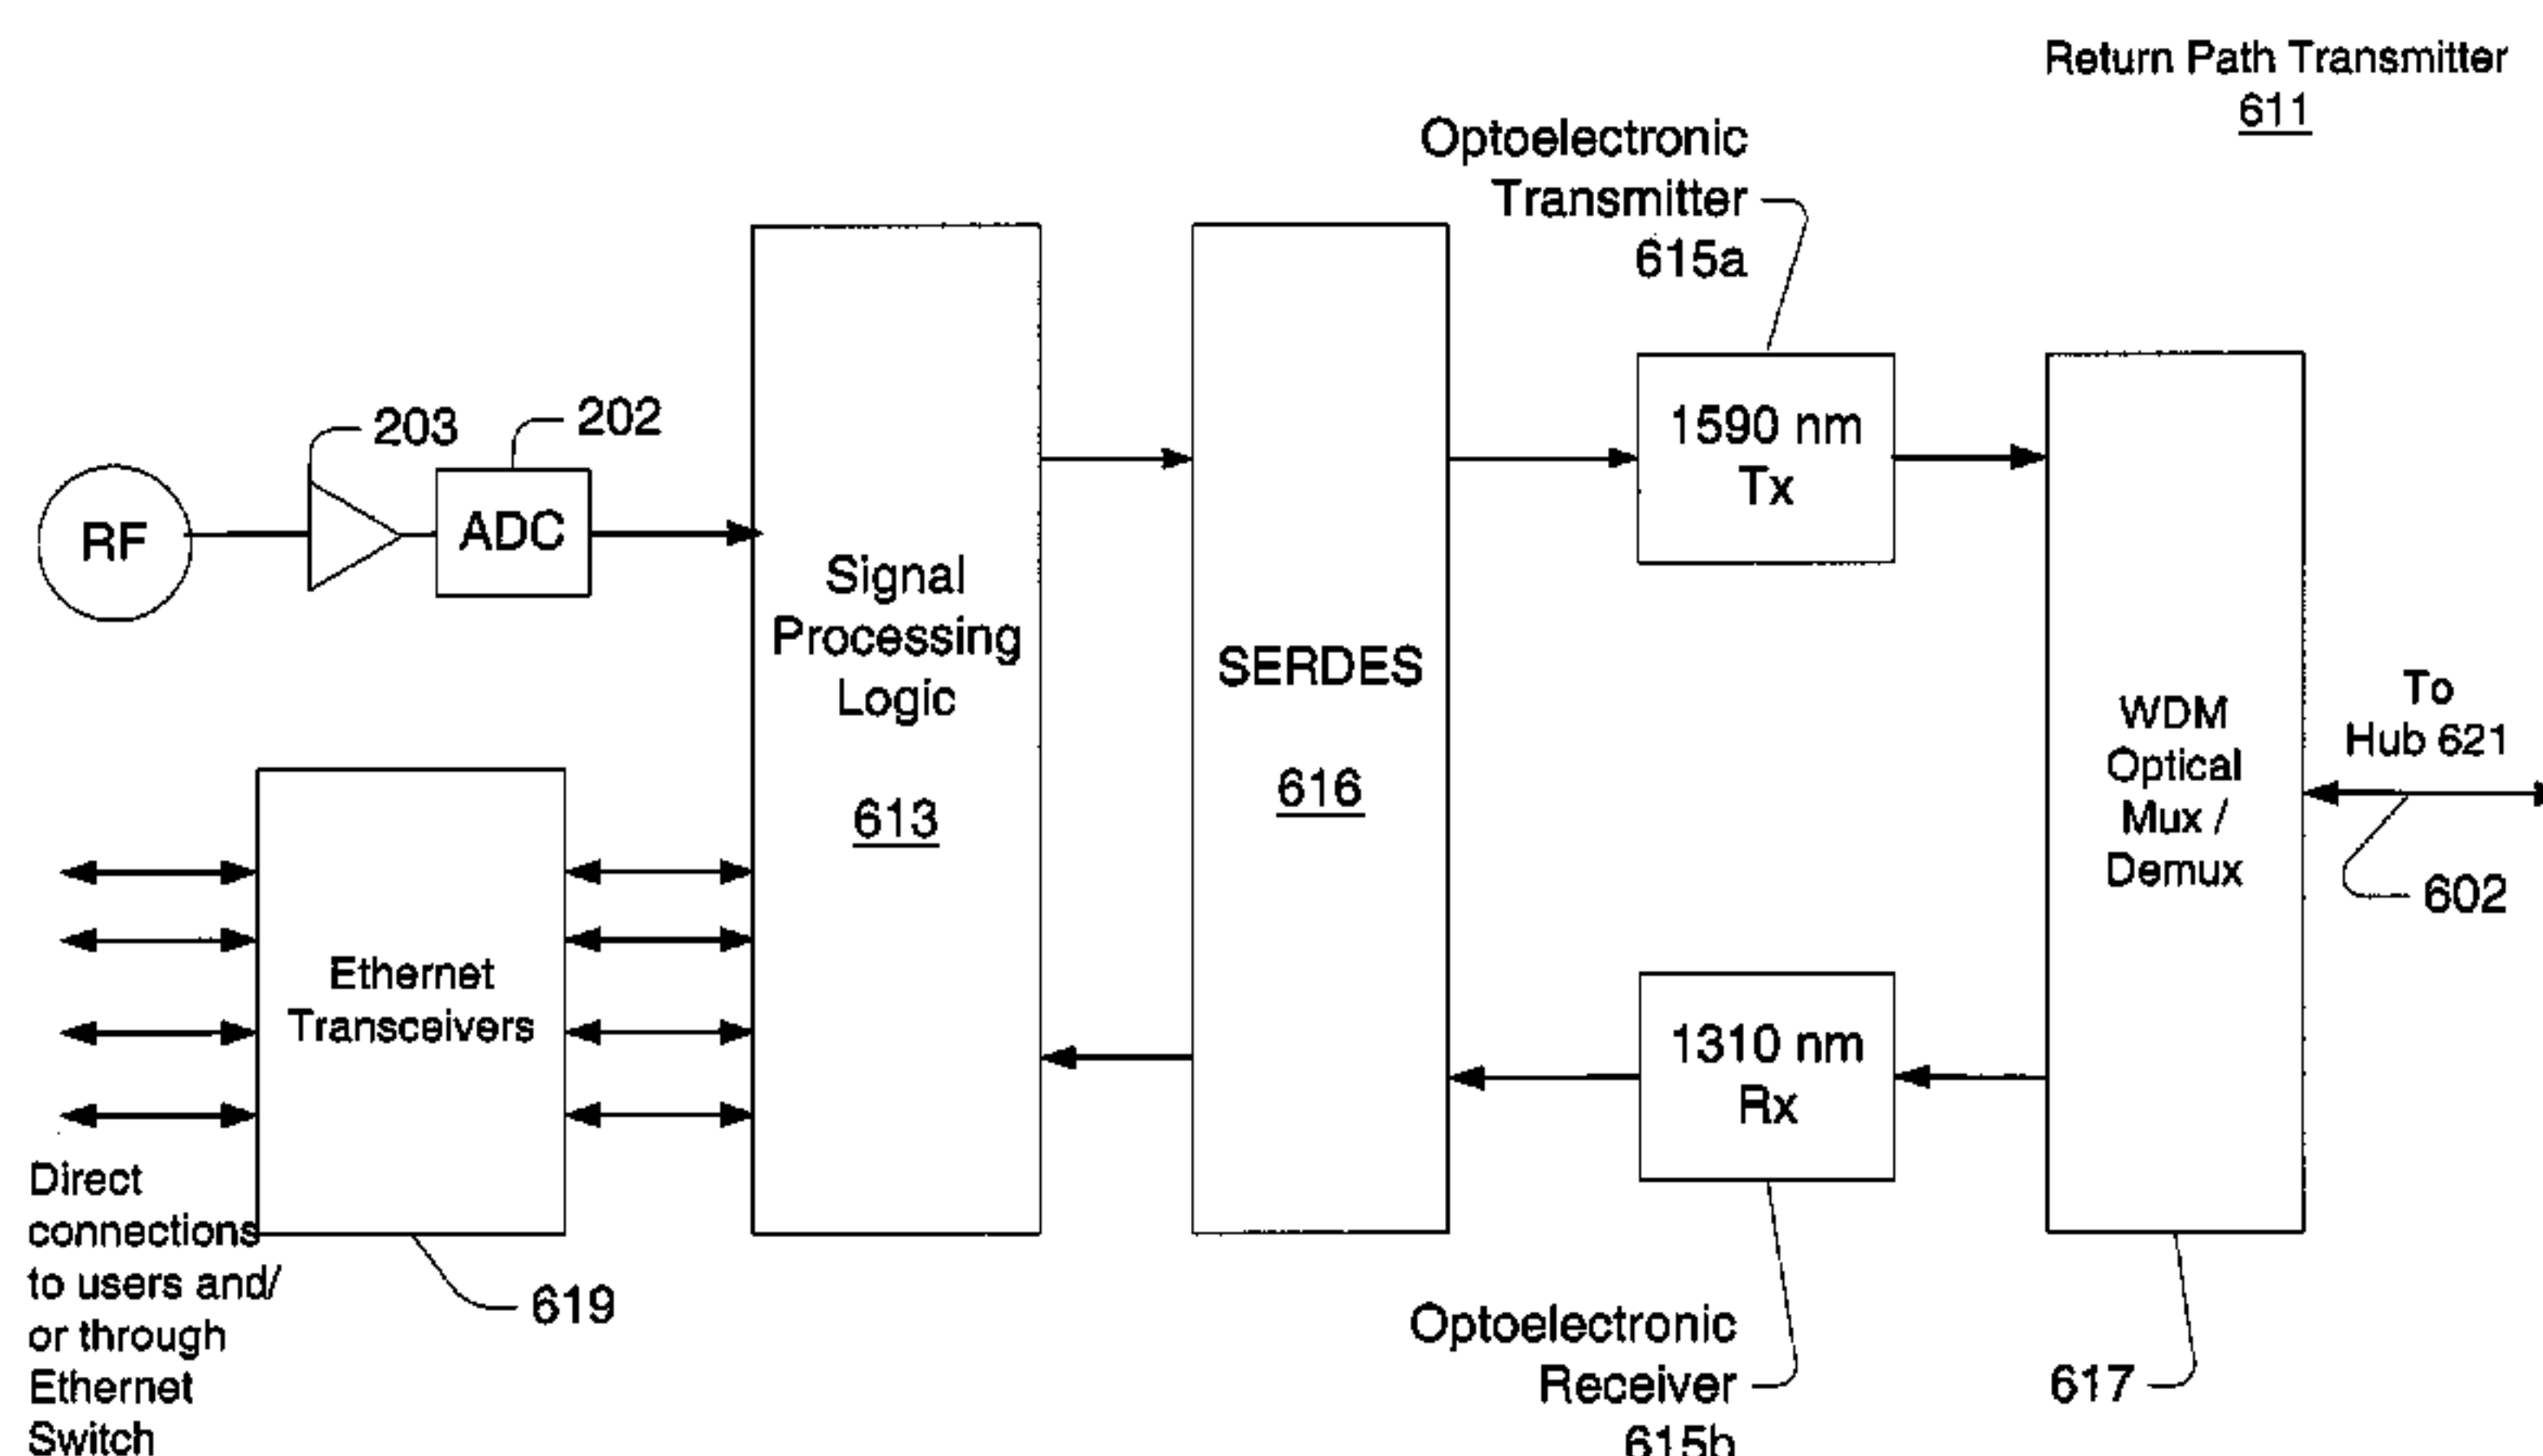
Return Path Transmitter
611

Optoelectronic
Transmitter
615a

203

202

RF

ADC

Signal
Processing
Logic

613

SERDES

616

1590 nm
Tx

WDM
Optical
Mux /
Demux

To
Hub 621

602

Ethernet
Transceivers

1310 nm
Rx

Direct connections to users and/ or through Ethernet Switch

619

Optoelectronic
Receiver
615b

617